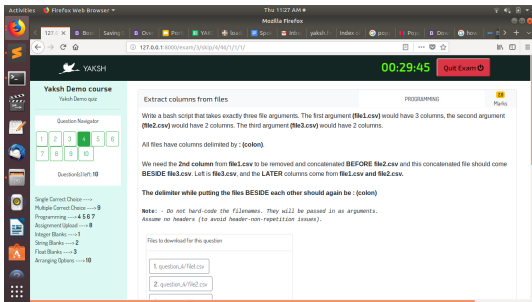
Activities Firefox Web Browser ▾ Thu 11:27 AM ●

Mozilla Firefox

127.0.0.1:8000/exam/3/skip/4/46/1/1/1/

YAKSH

00:29:45 Quit Exam

Yaksh Demo course

Yaksh Demo quiz

Question Navigator

1 2 3 4 5 6 7 8 9 10

Question(s) left: 10

Single Correct Choice ----> 1
Multiple Correct Choice ----> 9
Programming ----> 4 5 6 7
Assignment Upload ----> 8
Integer Blanks ----> 2
String Blanks ----> 2
Float Blanks ----> 3
Arranging Options ----> 10

Extract columns from files

PROGRAMMING

10 Marks

Write a bash script that takes exactly three file arguments. The first argument (file1.csv) would have 3 columns, the second argument (file2.csv) would have 2 columns. The third argument (file3.csv) would have 2 columns.

All files have columns delimited by : (colon).

We need the 2nd column from file1.csv to be removed and concatenated BEFORE file2.csv and this concatenated file should come BESIDE file3.csv. Left is file3.csv, and the LATER columns come from file1.csv and file2.csv.

The delimiter while putting the files BESIDE each other should again be : (colon)

Note: - Do not hard-code the filenames. They will be passed in as arguments. Assume no headers (to avoid header-non-repetition issues).

Files to download for this question

1. question_4/file1.csv

2. question_4/file2.csv